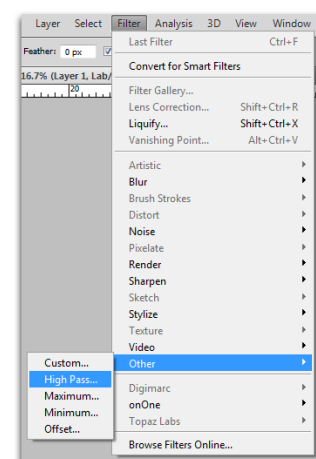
Layer Select Filter Analysis 3D View Window

Feather: 0 px

16.7% (Layer 1, Lab/

20

Last Filter Ctrl+F

Convert for Smart Filters

Filter Gallery...

Lens Correction... Shift+Ctrl+R

Liquify... Shift+Ctrl+X

Vanishing Point... Alt+Ctrl+V

Artistic

Blur

Brush Strokes

Distort

Noise

Pixelate

Render

Sharpen

Sketch

Stylize

Texture

Video

Other

Digimarc

onOne

Topaz Labs

Browse Filters Online...

Custom...

High Pass...

Maximum...

Minimum...

Offset...